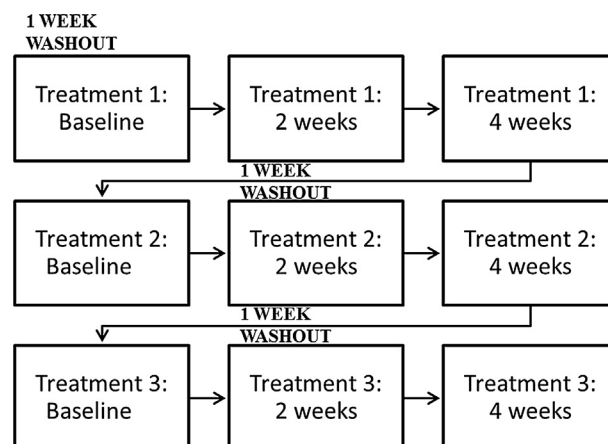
1 WEEK WASHOUT

Treatment 1: Baseline

Treatment 1: 2 weeks

Treatment 1: 4 weeks

1 WEEK WASHOUT

Treatment 2: Baseline

Treatment 2: 2 weeks

Treatment 2: 4 weeks

1 WEEK WASHOUT

Treatment 3: Baseline

Treatment 3: 2 weeks

Treatment 3: 4 weeks